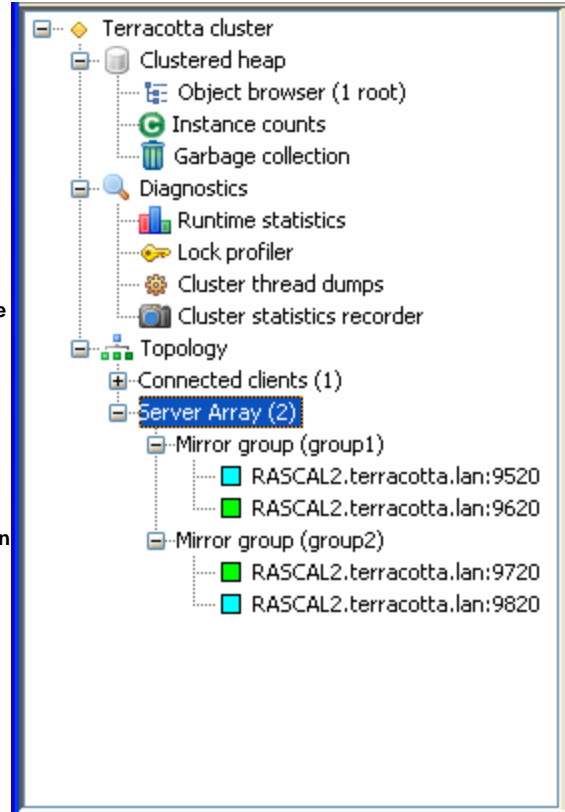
Terracotta cluster
Clustered heap
Object browser (1 root)
Instance counts
Garbage collection
Diagnostics
Runtime statistics
Lock profiler
Cluster thread dumps
Cluster statistics recorder
Topology
Connected clients (1)
Server Array (2)
Mirror group (group1)
RASCAL2.terracotta.lan:9520
RASCAL2.terracotta.lan:9620
Mirror group (group2)
RASCAL2.terracotta.lan:9720
RASCAL2.terracotta.lan:9820